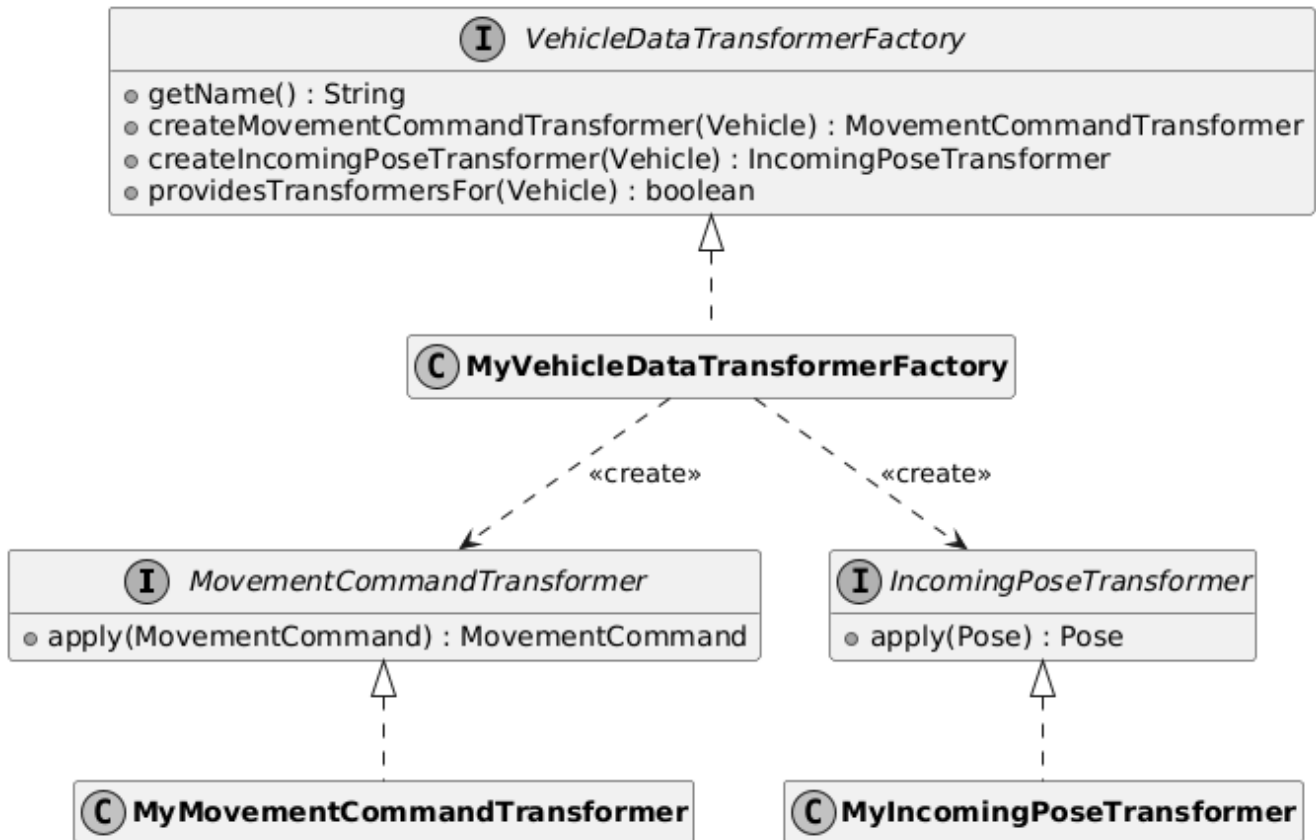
I VehicleDataTransformerFactory
getName() : String
createMovementCommandTransformer(Vehicle) : MovementCommandTransformer
createIncomingPoseTransformer(Vehicle) : IncomingPoseTransformer
providesTransformersFor(Vehicle) : boolean

C MyVehicleDataTransformerFactory

«create»

«create»

I MovementCommandTransformer
apply(MovementCommand) : MovementCommand

I IncomingPoseTransformer
apply(Pose) : Pose

C MyMovementCommandTransformer

C MyIncomingPoseTransformer